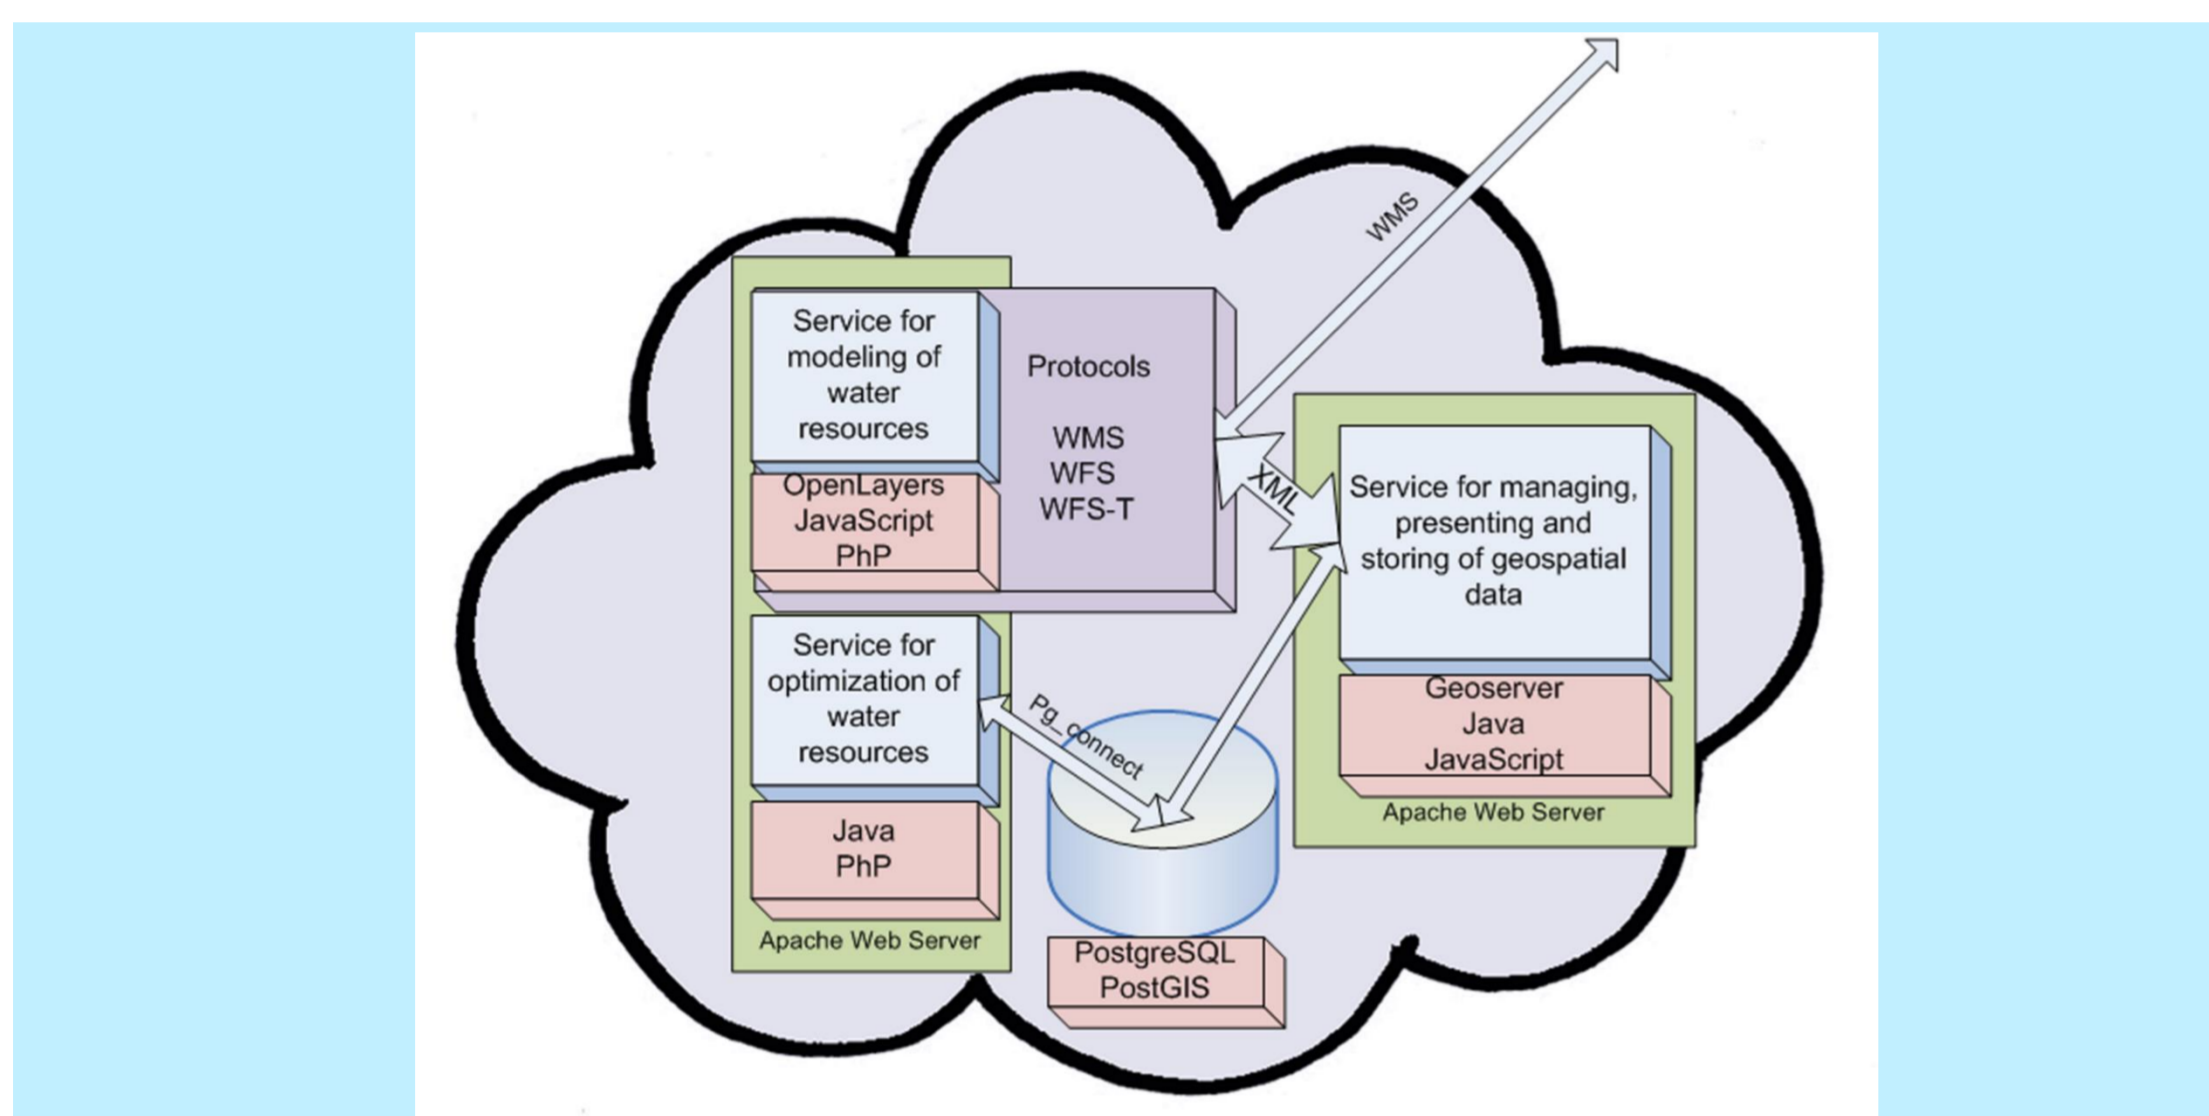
WMS

Service for modeling of water resources

OpenLayers
JavaScript
PhP

Protocols

WMS
WFS
WFS-T

XML

Service for managing, presenting and storing of geospatial data

Geoserver
Java
JavaScript

Apache Web Server

Service for optimization of water resources

Java
PhP

Apache Web Server

Pg_connect

PostgreSQL
PostGIS